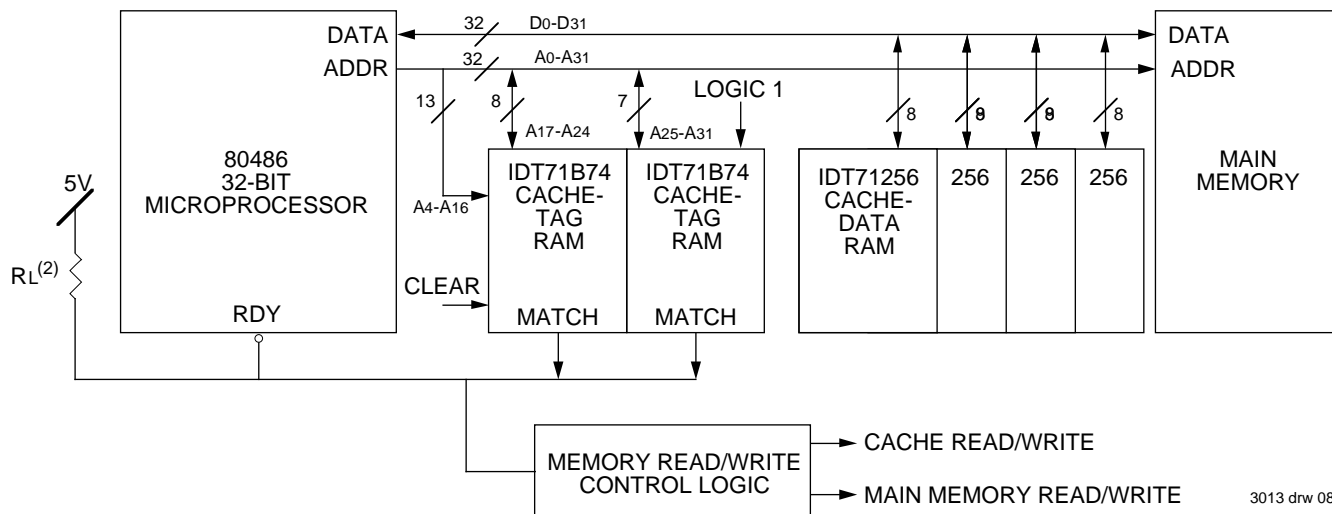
DATA
ADDR
32
D0-D31
32
A0-A31
DATA
ADDR
13
8
7
LOGIC 1
A17-A24
A25-A31
8
8
8
8
80486
32-BIT
MICROPROCESSOR
A4-A16
IDT71B74
CACHE-
TAG
RAM
IDT71B74
CACHE-
TAG
RAM
IDT71256
CACHE-
DATA
RAM
256
256
256
MAIN
MEMORY
5V
$R_L^{(2)}$
CLEAR
RDY
MATCH
MATCH
MEMORY READ/WRITE
CONTROL LOGIC
CACHE READ/WRITE
MAIN MEMORY READ/WRITE
3013 drw 08